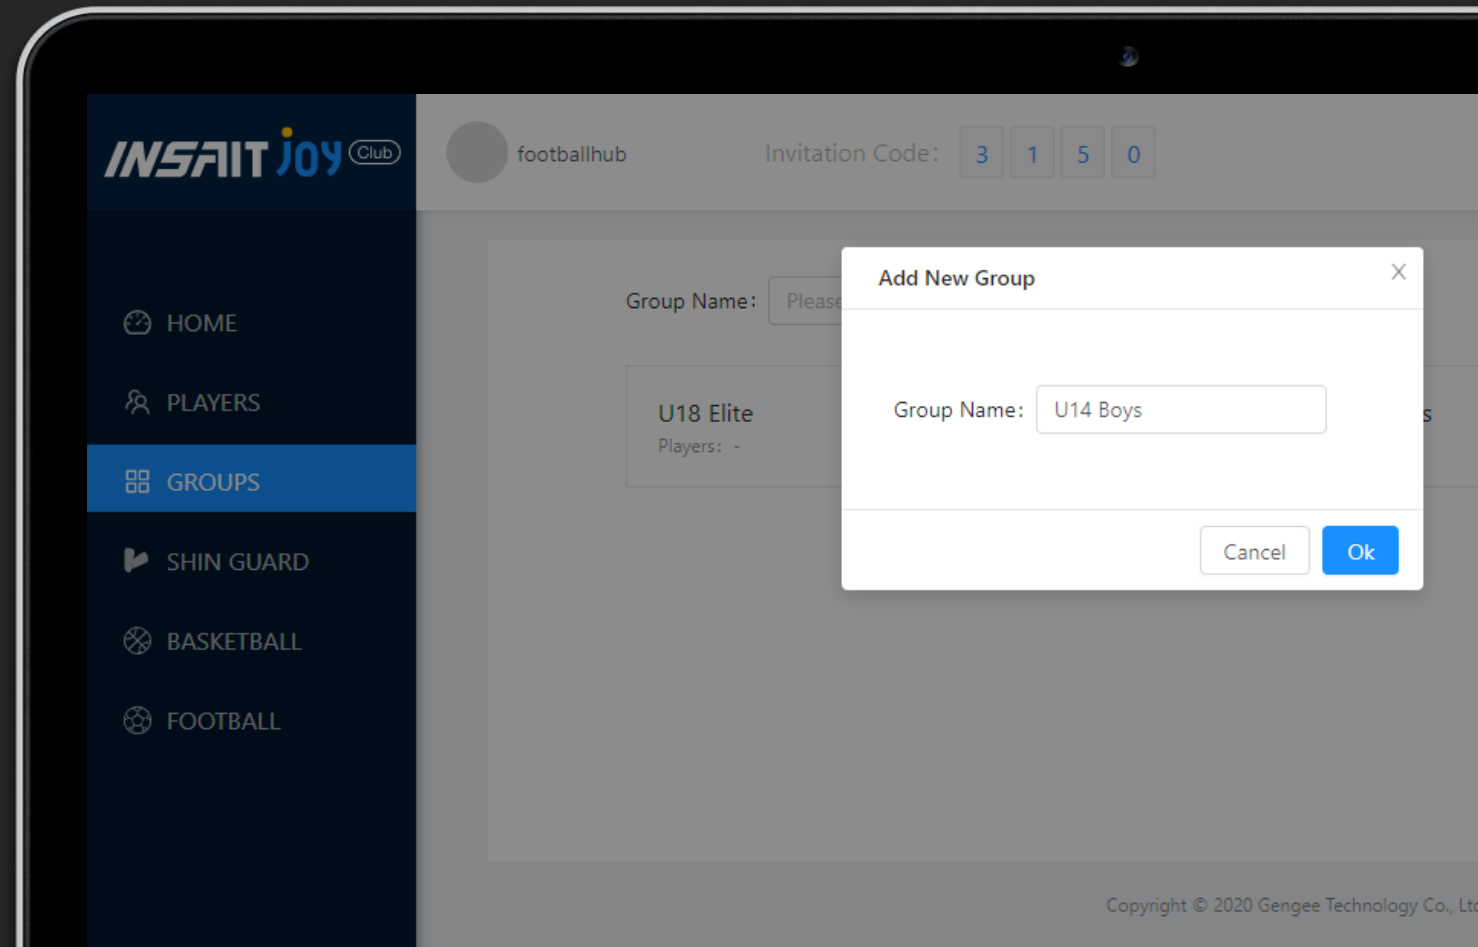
INSAIT joy Club

HOME
PLAYERS
GROUPS
SHIN GUARD
BASKETBALL
FOOTBALL

footballhub

Invitation Code: 3 1 5 0

Group Name: Please

U18 Elite
Players: -

s

Add New Group

Group Name: U14 Boys

Cancel Ok

Copyright © 2020 Gengee Technology Co., Ltd